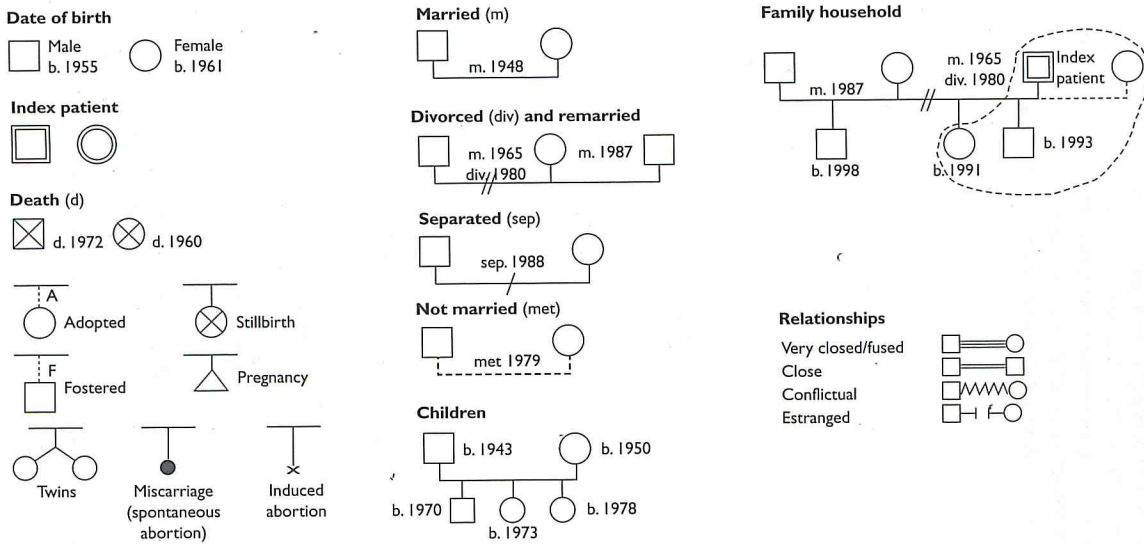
Date of birth

Male b. 1955

Female b. 1961

Index patient

Death (d)

d. 1972

d. 1960

A

Adopted

Stillbirth

F

Fostered

Pregnancy

Twins

Miscarriage (spontaneous abortion)

Induced abortion

Married (m)

m. 1948

Divorced (div) and remarried

m. 1965

div. 1980

m. 1987

Separated (sep)

sep. 1988

Not married (met)

met 1979

Children

b. 1943

b. 1950

b. 1970

b. 1973

b. 1978

Family household

m. 1987

m. 1965

div. 1980

Index patient

b. 1998

b. 1991

b. 1993

Relationships

Very closed/fused

Close

Conflictual

Estranged